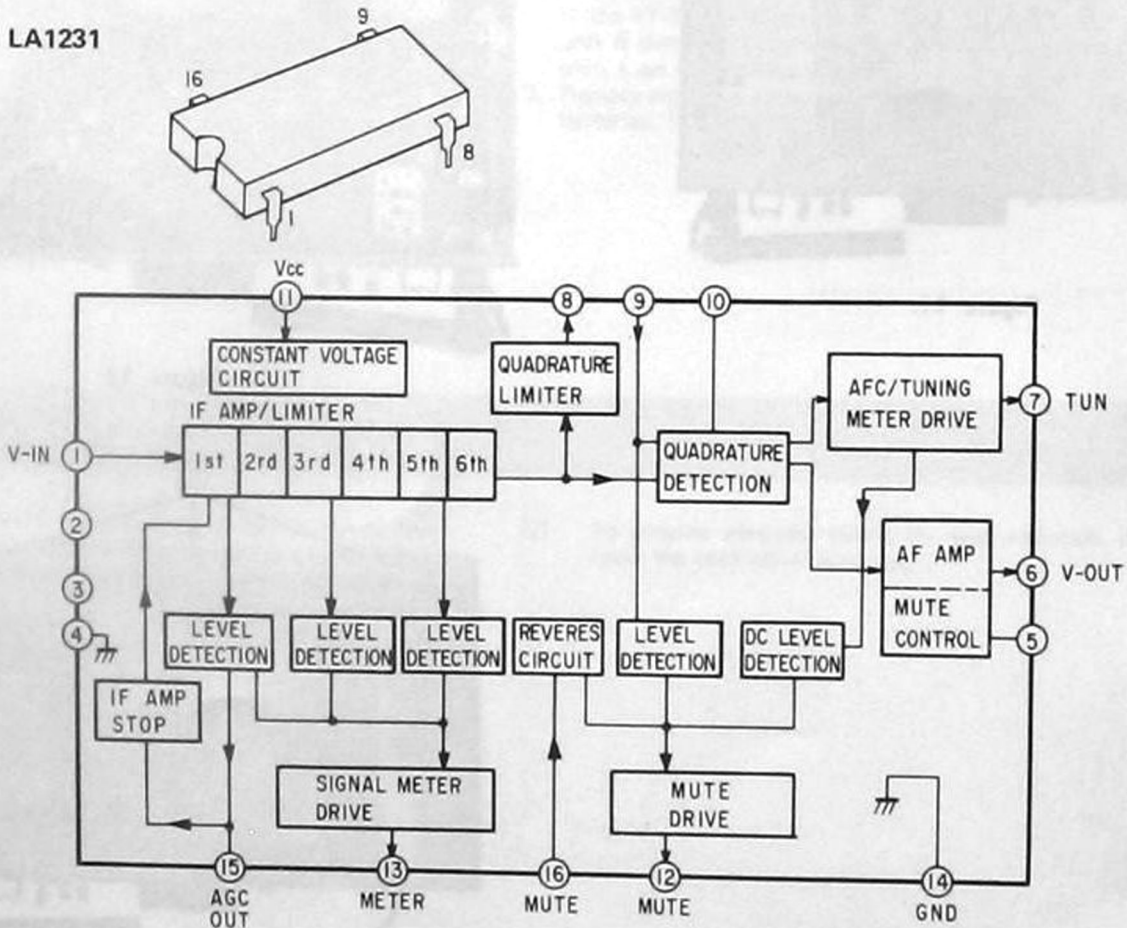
LA1231

9
16
8
1

Vcc
11
8
9
10
CONSTANT VOLTAGE CIRCUIT
QUADRATURE LIMITER
AFC/TUNING METER DRIVE
7 TUN
IF AMP/LIMITER
V-IN 1
1st 2rd 3rd 4th 5th 6th
QUADRATURE DETECTION
2
AF AMP
6 V-OUT
3
MUTE CONTROL
4
5
LEVEL DETECTION
LEVEL DETECTION
LEVEL DETECTION
REVERES CIRCUIT
LEVEL DETECTION
DC LEVEL DETECTION
IF AMP STOP
SIGNAL METER DRIVE
MUTE DRIVE
15
AGC OUT
13
METER
16
MUTE
12
MUTE
14
GND